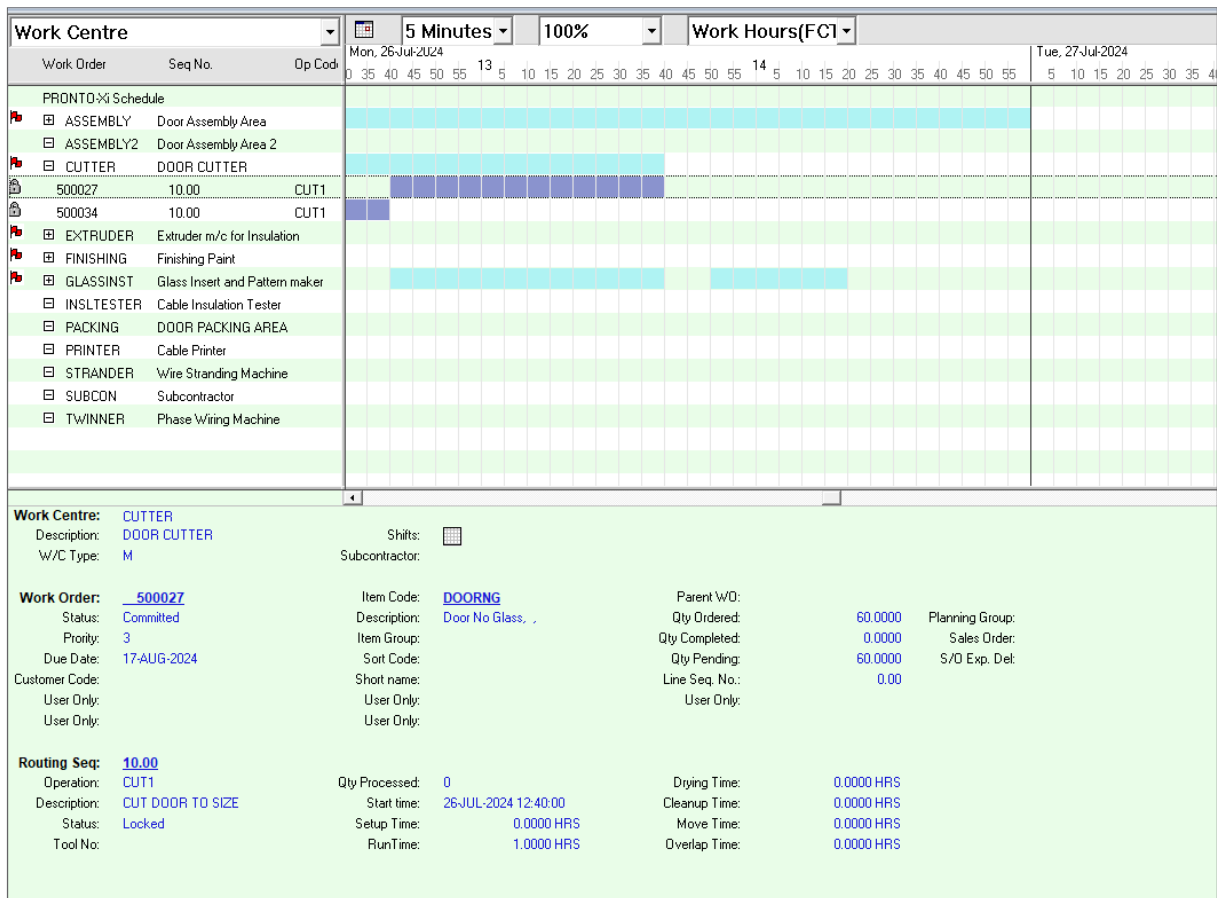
Work Centre | 5 Minutes | 100% | Work Hours(FC1

| Work Order | Seq No. | Op Code |
|---|---|---|
| PRONTO-Xi Schedule | | |
| ⊞ ASSEMBLY | Door Assembly Area | |
| ⊟ ASSEMBLY2 | Door Assembly Area 2 | |
| ⊟ CUTTER | DOOR CUTTER | |
| 500027 | 10.00 | CUT1 |
| 500034 | 10.00 | CUT1 |
| ⊞ EXTRUDER | Extruder m/c for Insulation | |
| ⊞ FINISHING | Finishing Paint | |
| ⊞ GLASSINST | Glass Insert and Pattern maker | |
| ⊟ INSLTESTER | Cable Insulation Tester | |
| ⊟ PACKING | DOOR PACKING AREA | |
| ⊟ PRINTER | Cable Printer | |
| ⊟ STRANDER | Wire Stranding Machine | |
| ⊟ SUBCON | Subcontractor | |
| ⊟ TWINNER | Phase Wiring Machine | |

Mon, 26-Jul-2024
0 35 40 45 50 55 13 5 10 15 20 25 30 35 40 45 50 55 14 5 10 15 20 25 30 35 40 45 50 55
Tue, 27-Jul-2024
5 10 15 20 25 30 35 4

Work Centre: CUTTER
Description: DOOR CUTTER
W/C Type: M
Shifts:
Subcontractor:

Work Order: 500027
Status: Committed
Prority: 3
Due Date: 17-AUG-2024
Customer Code:
User Only:
User Only:
Item Code: DOORNG
Description: Door No Glass, ,
Item Group:
Sort Code:
Short name:
User Only:
User Only:
Parent WO:
Qty Ordered: 60.0000
Qty Completed: 0.0000
Qty Pending: 60.0000
Line Seq. No.: 0.00
User Only:
Planning Group:
Sales Order:
S/O Exp. Del:

Routing Seq: 10.00
Operation: CUT1
Description: CUT DOOR TO SIZE
Status: Locked
Tool No:
Qty Processed: 0
Start time: 26-JUL-2024 12:40:00
Setup Time: 0.0000 HRS
RunTime: 1.0000 HRS
Drying Time: 0.0000 HRS
Cleanup Time: 0.0000 HRS
Move Time: 0.0000 HRS
Overlap Time: 0.0000 HRS